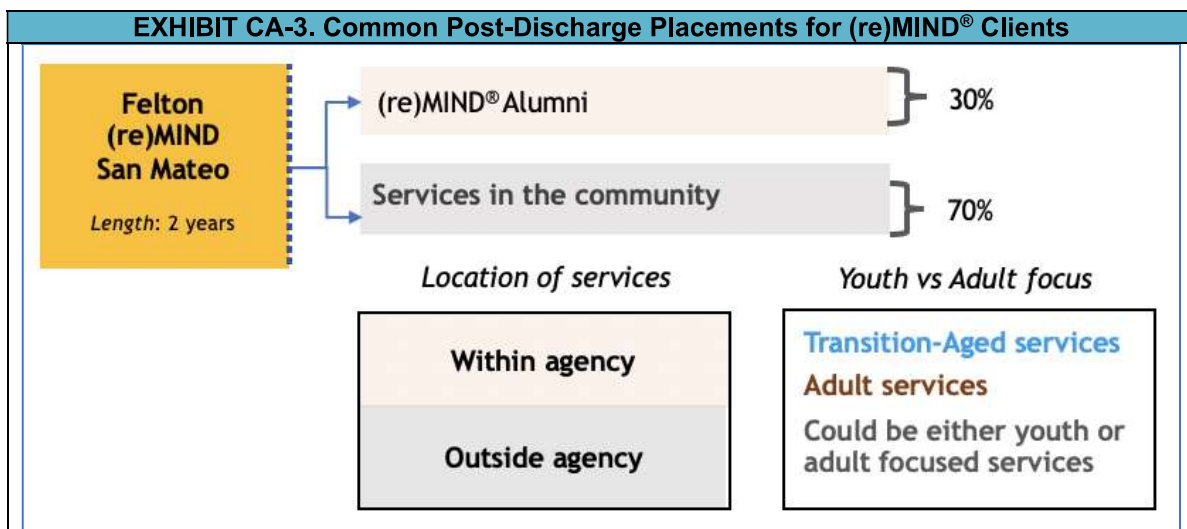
EXHIBIT CA-3. Common Post-Discharge Placements for (re)MIND® Clients

Felton (re)MIND San Mateo

Length: 2 years

(re)MIND® Alumni

30%

Services in the community

70%

Location of services

Within agency

Outside agency

Youth vs Adult focus

Transition-Aged services

Adult services

Could be either youth or adult focused services